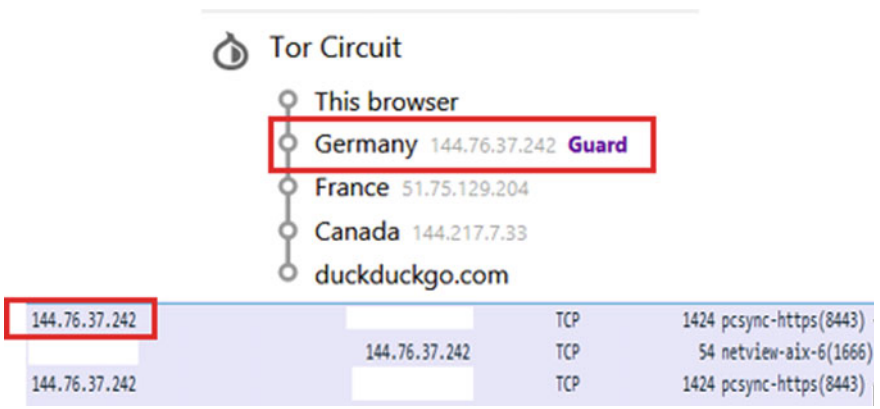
Tor Circuit

This browser

Germany 144.76.37.242 Guard

France 51.75.129.204

Canada 144.217.7.33

duckduckgo.com

| | | | |
|---|---|---|---|
| 144.76.37.242 | | TCP | 1424 pcsync-https(8443) |
| | 144.76.37.242 | TCP | 54 netview-aix-6(1666) |
| 144.76.37.242 | | TCP | 1424 pcsync-https(8443) |